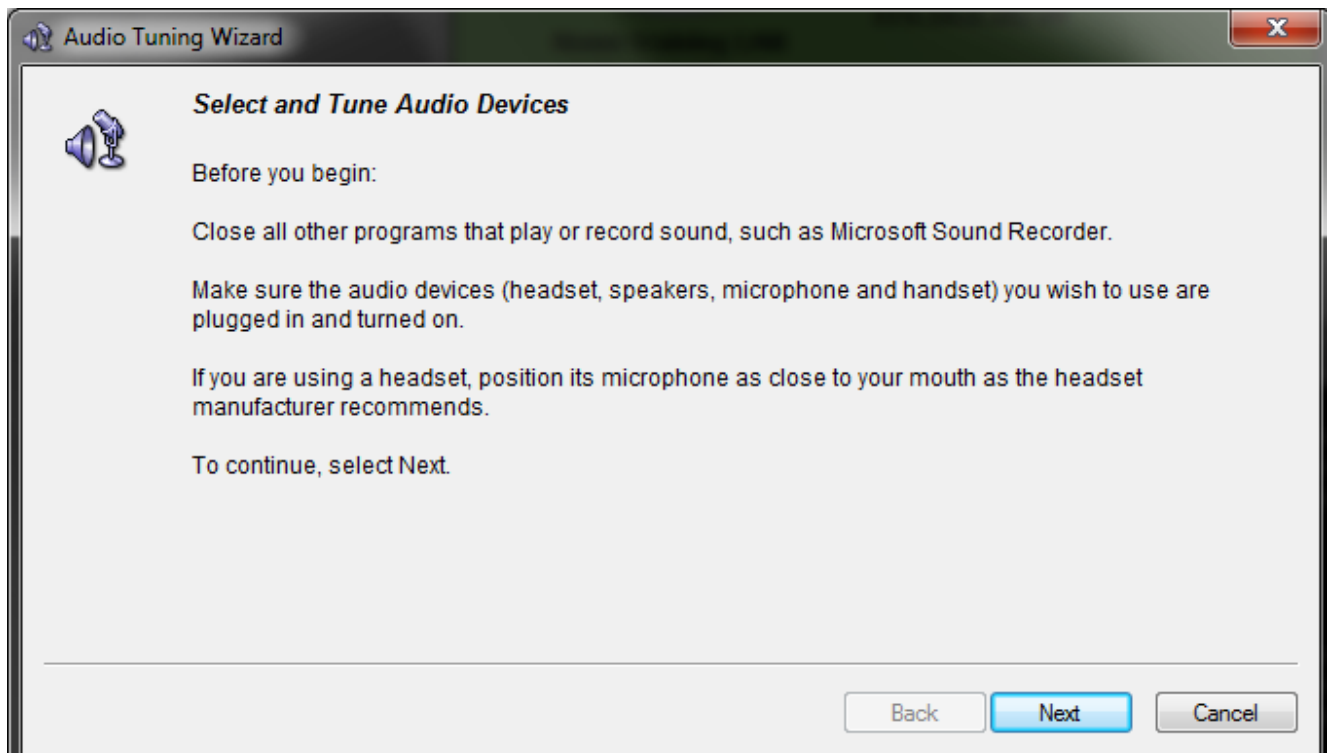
Audio Tuning Wizard

x

Select and Tune Audio Devices

Before you begin:

Close all other programs that play or record sound, such as Microsoft Sound Recorder.

Make sure the audio devices (headset, speakers, microphone and handset) you wish to use are plugged in and turned on.

If you are using a headset, position its microphone as close to your mouth as the headset manufacturer recommends.

To continue, select Next.

Back Next Cancel